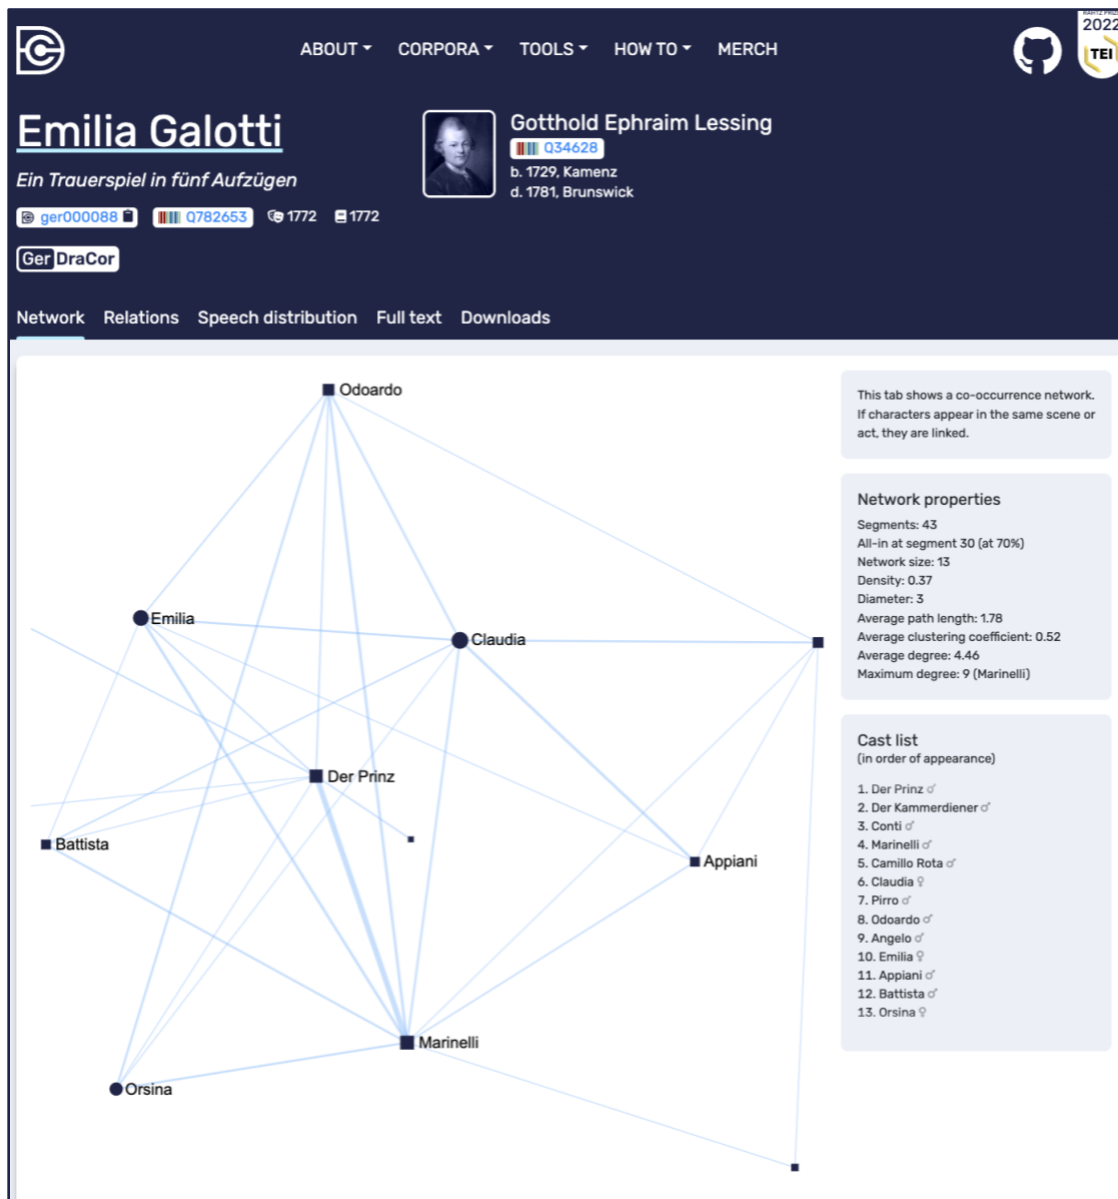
ABOUT CORPORA TOOLS HOW TO MERCH

2022 TEI

Emilia Galotti

Ein Trauerspiel in fünf Aufzügen

ger000088 Q782653 1772 1772

GerDraCor

Gotthold Ephraim Lessing
Q34628
b. 1729, Kamenz
d. 1781, Brunswick

Network Relations Speech distribution Full text Downloads

Odoardo
Emilia
Claudia
Der Prinz
Battista
Appiani
Marinelli
Orsina

This tab shows a co-occurrence network. If characters appear in the same scene or act, they are linked.

Network properties
Segments: 43
All-in at segment 30 (at 70%)
Network size: 13
Density: 0.37
Diameter: 3
Average path length: 1.78
Average clustering coefficient: 0.52
Average degree: 4.46
Maximum degree: 9 (Marinelli)

Cast list
(in order of appearance)

1. Der Prinz ♂
2. Der Kammerdiener ♂
3. Conti ♂
4. Marinelli ♂
5. Camillo Rota ♂
6. Claudia ♀
7. Pirro ♂
8. Odoardo ♂
9. Angelo ♂
10. Emilia ♀
11. Appiani ♂
12. Battista ♂
13. Orsina ♀